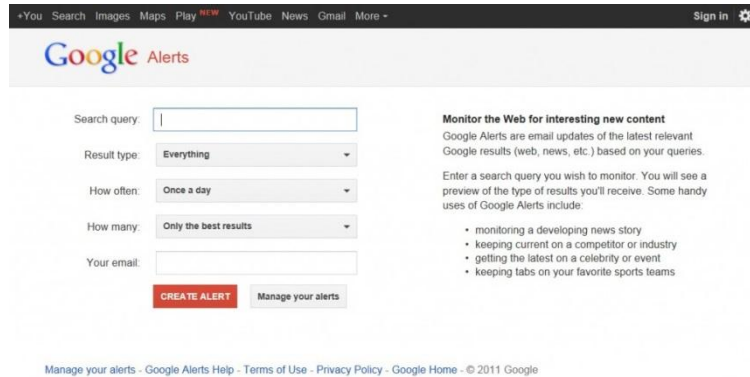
+You Search Images Maps Play NEW YouTube News Gmail More ▾ Sign in

Google Alerts

Search query:

Result type: Everything

How often: Once a day

How many: Only the best results

Your email:

CREATE ALERT Manage your alerts

Monitor the Web for interesting new content

Google Alerts are email updates of the latest relevant Google results (web, news, etc.) based on your queries.

Enter a search query you wish to monitor. You will see a preview of the type of results you'll receive. Some handy uses of Google Alerts include:

• monitoring a developing news story
• keeping current on a competitor or industry
• getting the latest on a celebrity or event
• keeping tabs on your favorite sports teams

Manage your alerts - Google Alerts Help - Terms of Use - Privacy Policy - Google Home - © 2011 Google